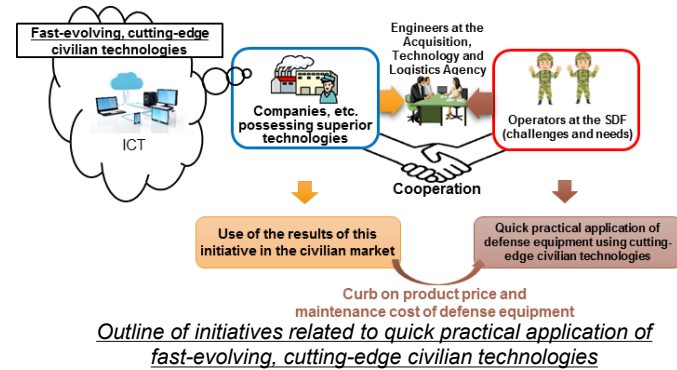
Fast-evolving, cutting-edge civilian technologies

ICT

Companies, etc. possessing superior technologies

Engineers at the Acquisition, Technology and Logistics Agency

Operators at the SDF (challenges and needs)

Cooperation

Use of the results of this initiative in the civilian market

Quick practical application of defense equipment using cutting-edge civilian technologies

Curb on product price and maintenance cost of defense equipment

Outline of initiatives related to quick practical application of fast-evolving, cutting-edge civilian technologies